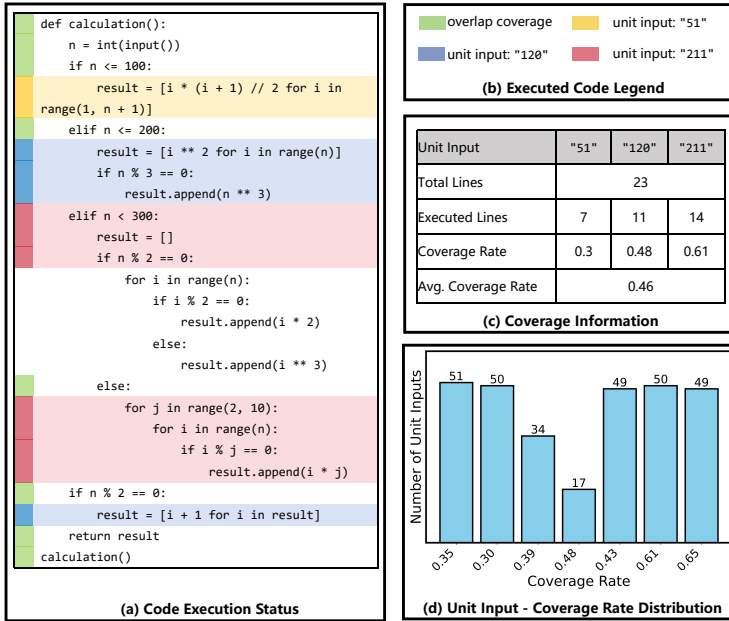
def calculation():
    n = int(input())
    if n <= 100:
        result = [i * (i + 1) // 2 for i in range(1, n + 1)]
    elif n <= 200:
        result = [i ** 2 for i in range(n)]
        if n % 3 == 0:
            result.append(n ** 3)
    elif n < 300:
        result = []
        if n % 2 == 0:
            for i in range(n):
                if i % 2 == 0:
                    result.append(i * 2)
                else:
                    result.append(i ** 3)
        else:
            for j in range(2, 10):
                for i in range(n):
                    if i % j == 0:
                        result.append(i * j)
    if n % 2 == 0:
        result = [i + 1 for i in result]
    return result
calculation()

(a) Code Execution Status

overlap coverage
unit input: "51"
unit input: "120"
unit input: "211"

(b) Executed Code Legend

| Unit Input | "51" | "120" | "211" |
|---|---|---|---|
| Total Lines | 23 | | |
| Executed Lines | 7 | 11 | 14 |
| Coverage Rate | 0.3 | 0.48 | 0.61 |
| Avg. Coverage Rate | 0.46 | | |

(c) Coverage Information

Number of Unit Inputs
51
50
34
17
49
50
49
0.35
0.30
0.39
0.48
0.43
0.61
0.65
Coverage Rate

(d) Unit Input - Coverage Rate Distribution